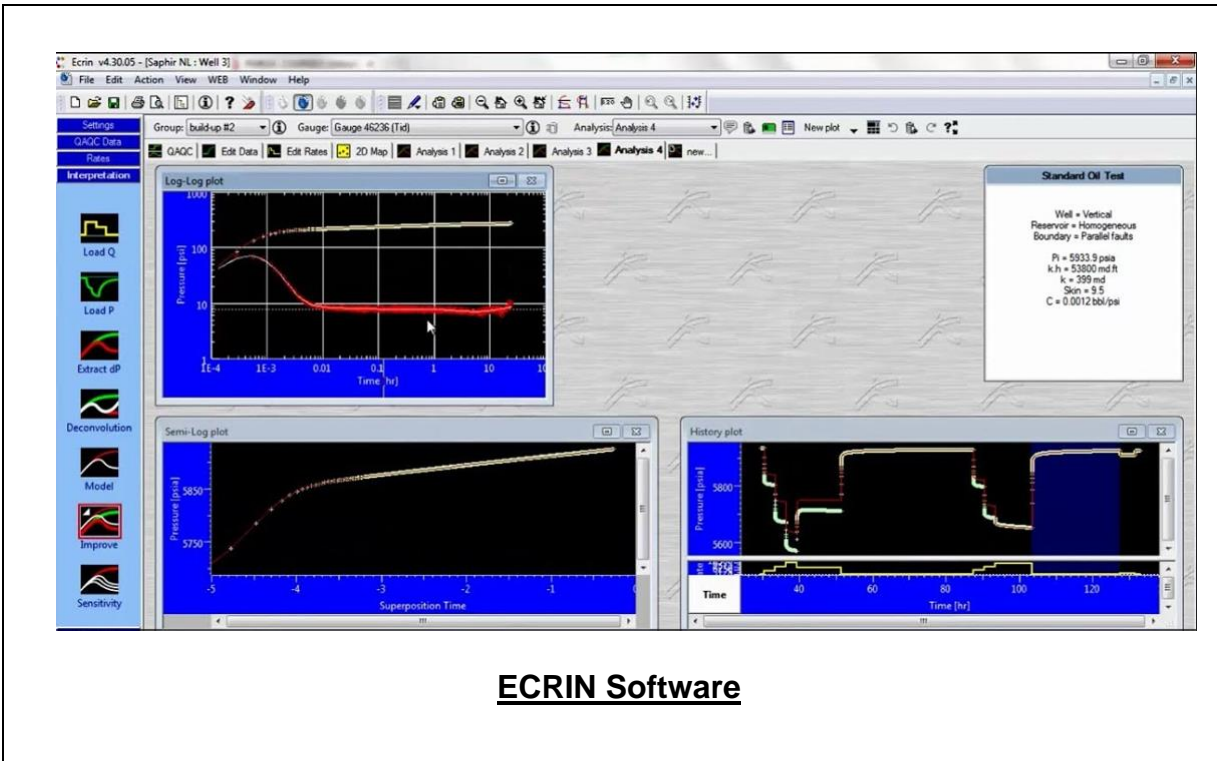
Ecrin v4.30.05 - [Saphir NL : Well 3]

File Edit Action View WEB Window Help

Settings
QAQC Data
Rates
Interpretation

Group: build-up #2 Gauge: Gauge 46236 (Tid) Analysis: Analysis 4 New plot

QAQC Edit Data Edit Rates 2D Map Analysis 1 Analysis 2 Analysis 3 Analysis 4 new...

Load Q
Load P
Extract dP
Deconvolution
Model
Improve
Sensitivity

Log-Log plot

1000
100
10
1
Pressure [psi]
1E-4 1E-3 0.01 0.1 1 10 100
Time [hr]

Standard Oil Test

Well = Vertical
Reservoir = Homogeneous
Boundary = Parallel faults

Pi = 5933.9 psia
k.h = 53800 md.ft
k = 399 md
Skin = 9.5
C = 0.0012 bbl/psi

Semi-Log plot

5850
5750
Pressure [psia]
-5 -4 -3 -2 -1
Superposition Time

History plot

5800
5600
Pressure [psia]
Time
40 60 80 100 120
Time [hr]

ECRIN Software